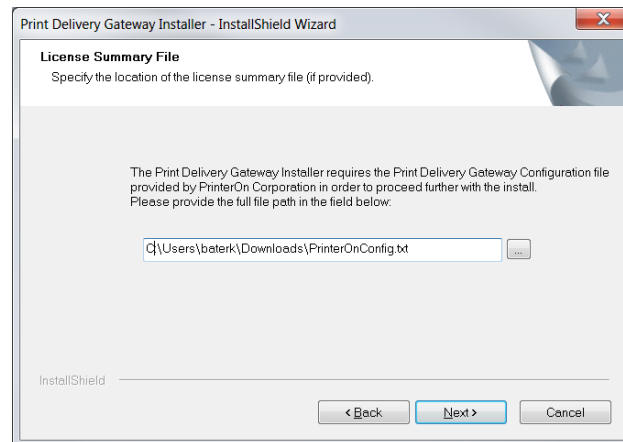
Print Delivery Gateway Installer - InstallShield Wizard

X

License Summary File

Specify the location of the license summary file (if provided).

The Print Delivery Gateway Installer requires the Print Delivery Gateway Configuration file provided by PrinterOn Corporation in order to proceed further with the install. Please provide the full file path in the field below:

C:\Users\baterk\Downloads\PrinterOnConfig.txt

...

InstallShield

< Back

Next >

Cancel